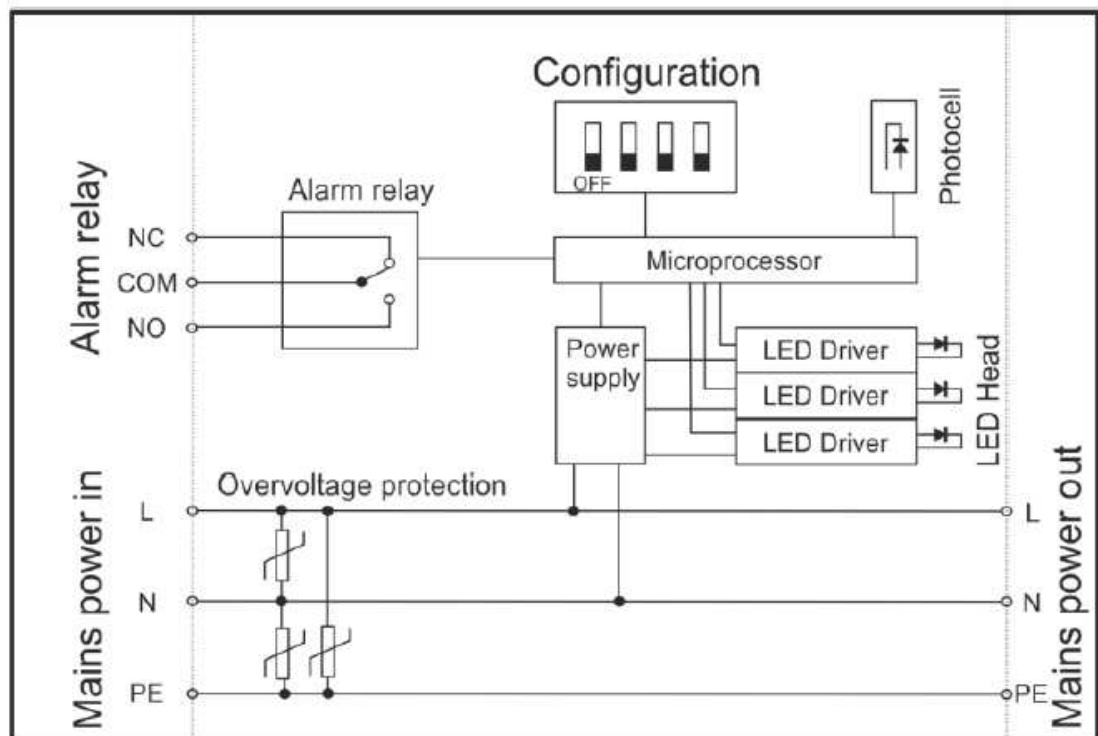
Configuration

OFF

Photocell

Alarm relay

Alarm relay

NC
COM
NO

Microprocessor

Power supply

LED Driver
LED Driver
LED Driver

LED Head

Overvoltage protection

Mains power in

L
N
PE

L
N
PE

Mains power out